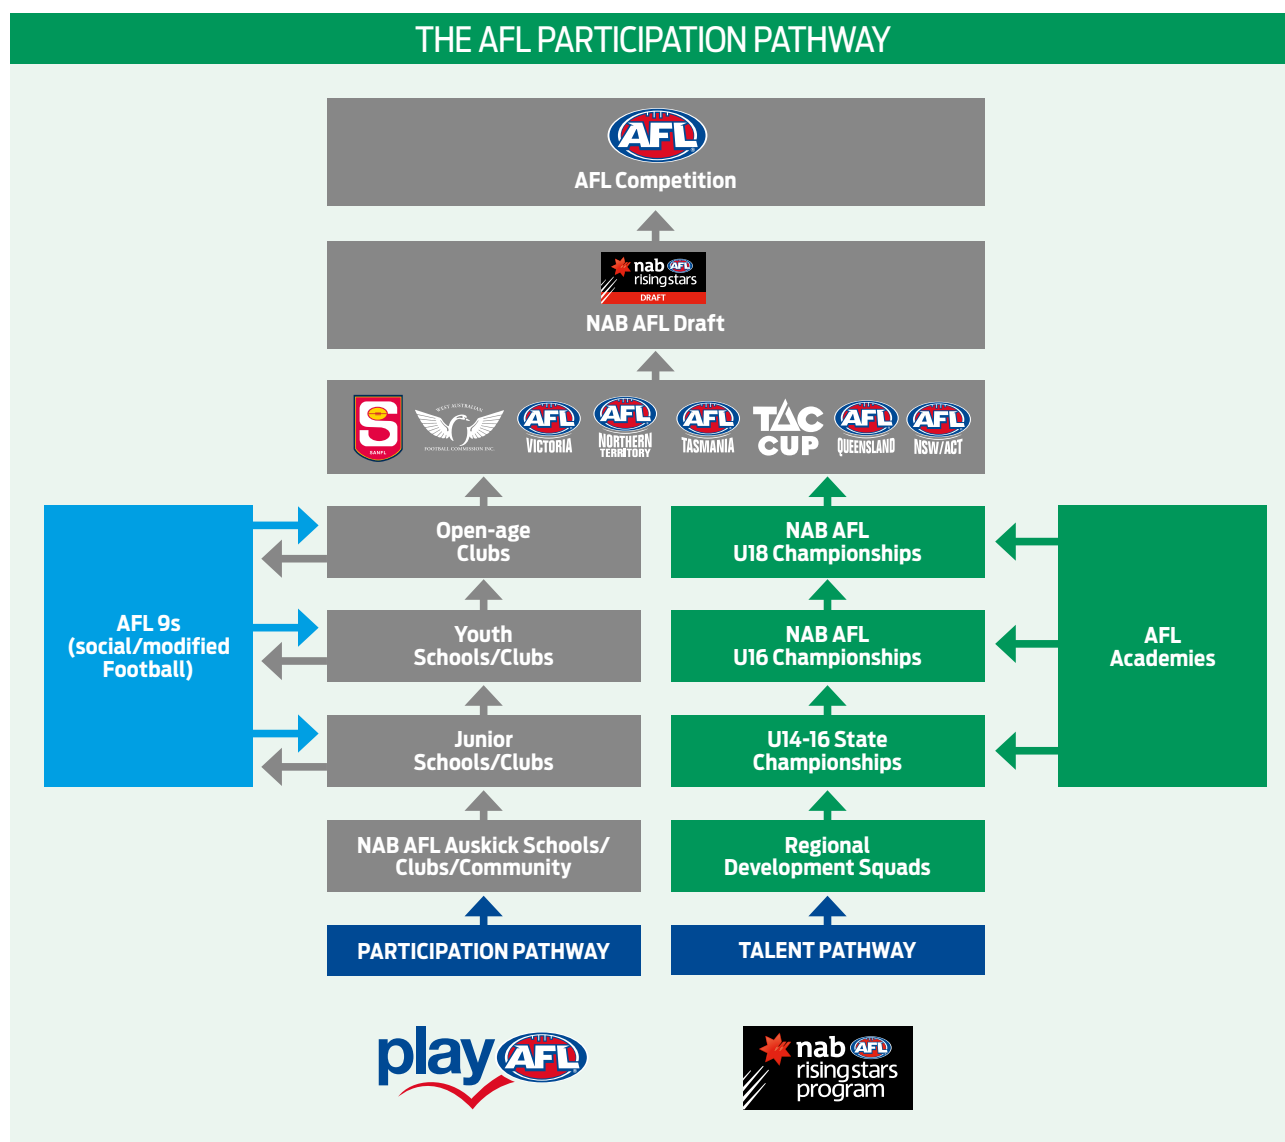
THE AFL PARTICIPATION PATHWAY

AFL

AFL Competition

nab AFL risingstars DRAFT

NAB AFL Draft

S SANFL

WEST AUSTRALIAN FOOTBALL COMMISSION INC.

AFL VICTORIA

AFL NORTHERN TERRITORY

AFL TASMANIA

TAC CUP

AFL QUEENSLAND

AFL NSW/ACT

AFL 9s (social/modified Football)

Open-age Clubs

Youth Schools/Clubs

Junior Schools/Clubs

NAB AFL Auskick Schools/ Clubs/Community

PARTICIPATION PATHWAY

NAB AFL U18 Championships

NAB AFL U16 Championships

U14-16 State Championships

Regional Development Squads

TALENT PATHWAY

AFL Academies

play AFL

nab AFL risingstars program